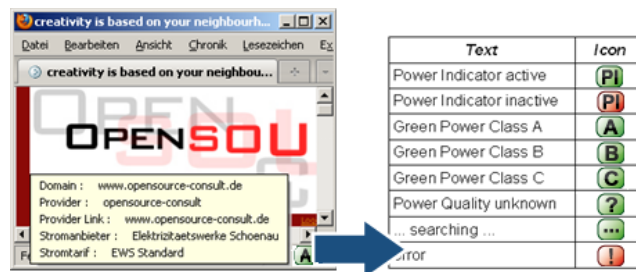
creativity is based on your neighbourh...

Datei Bearbeiten Ansicht Chronik Lesezeichen Ex

creativity is based on your neighbou...

OPENSOU

Domain : www.opensource-consult.de
Provider : opensource-consult
Provider Link : www.opensource-consult.de
Stromanbieter : Elektrizitaetswerke Schoenau
Stromtarif : EWS Standard

A

| Text | Icon |
|---|---|
| Power Indicator active | PI |
| Power Indicator inactive | PI |
| Green Power Class A | A |
| Green Power Class B | B |
| Green Power Class C | C |
| Power Quality unknown | ? |
| ... searching ... | ... |
| rror | ! |